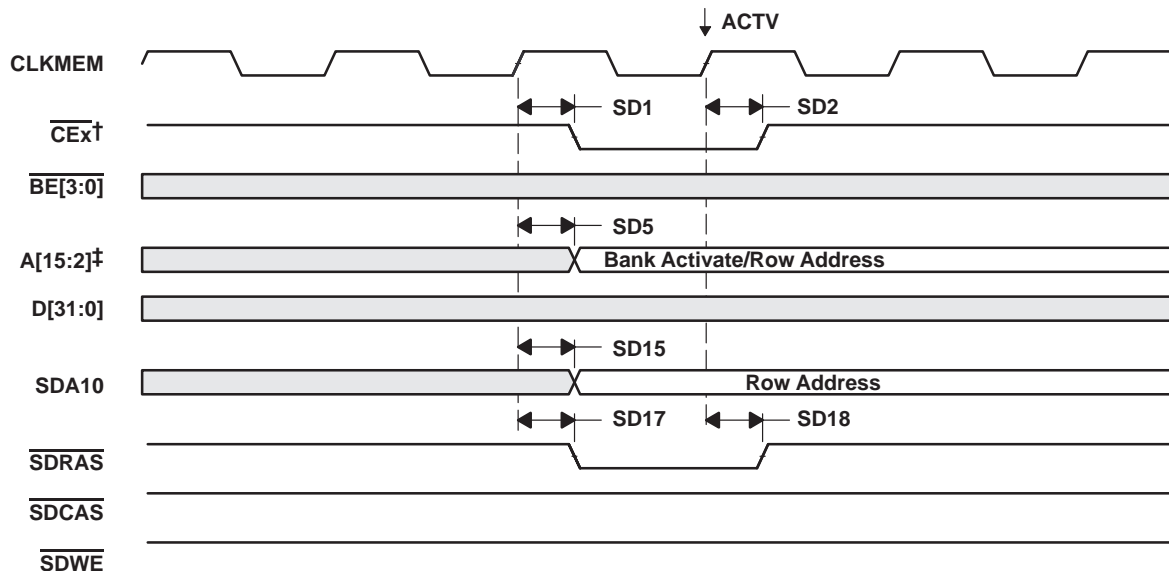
ACTV

CLKMEM

SD1

SD2

$\overline{CEx}$†

$\overline{BE[3:0]}$

SD5

A[15:2]‡

Bank Activate/Row Address

D[31:0]

SD15

SDA10

Row Address

SD17

SD18

$\overline{SDRAS}$

$\overline{SDCAS}$

$\overline{SDWE}$